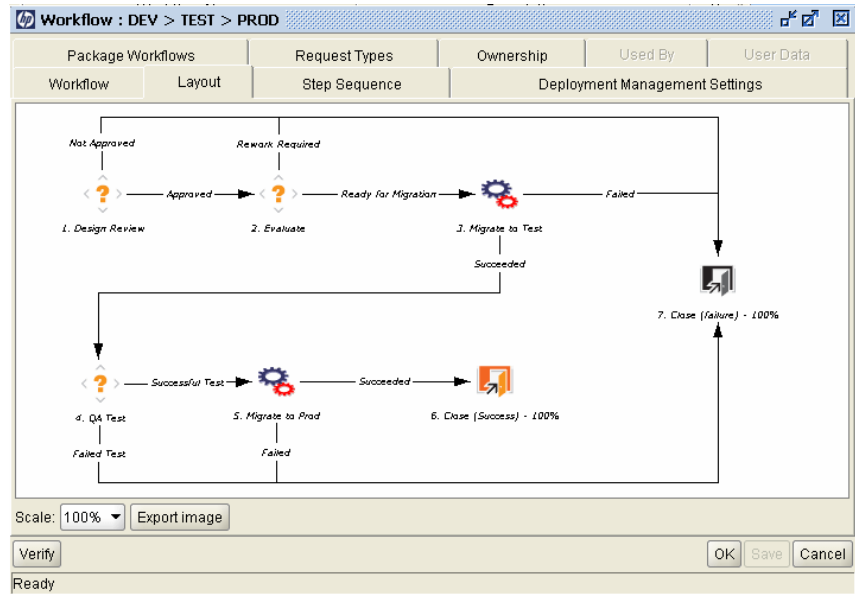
Workflow : DEV > TEST > PROD

Package Workflows | Request Types | Ownership | Used By | User Data
Workflow | Layout | Step Sequence | Deployment Management Settings

Not Approved
Rework Required
Approved
Ready for Migration
Failed
1. Design Review
2. Evaluate
3. Migrate to Test
Succeeded
7. Close (failure) - 100%
Successful Test
Succeeded
4. QA Test
5. Migrate to Prod
6. Close (Success) - 100%
Failed Test
Failed

Scale: 100% Export image

Verify
OK Save Cancel
Ready